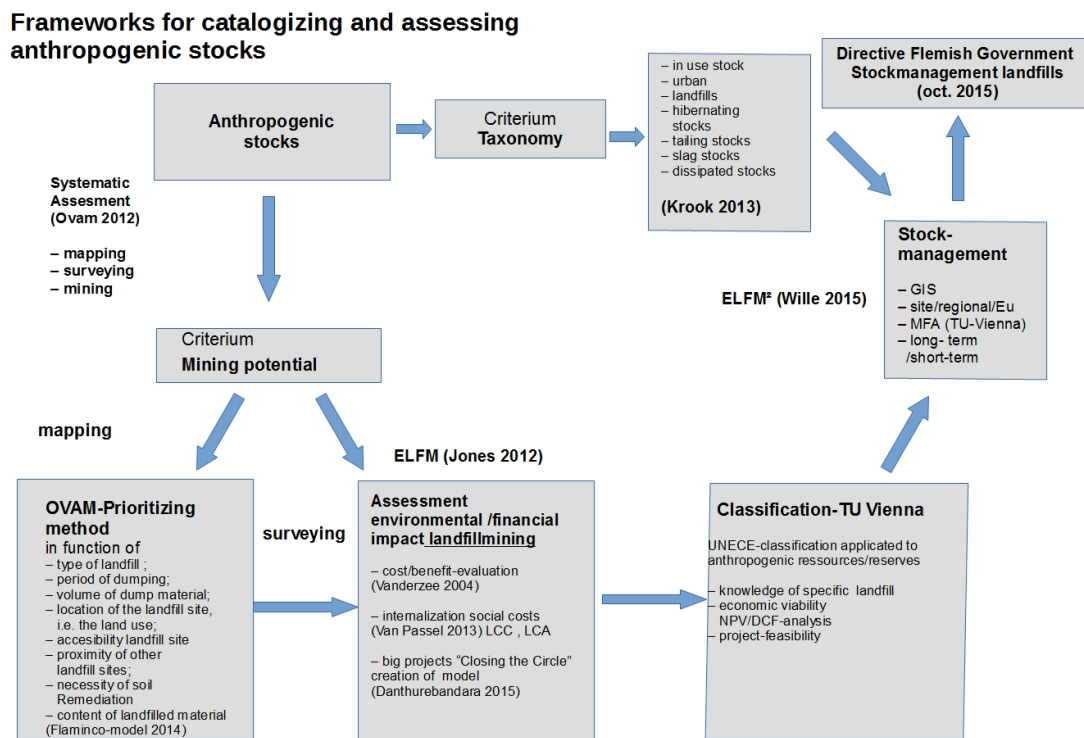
Frameworks for catalogizing and assessing anthropogenic stocks

Anthropogenic stocks

Criterium
Taxonomy

– in use stock
– urban
– landfills
– hibernating stocks
– tailing stocks
– slag stocks
– dissipated stocks

(Krook 2013)

Directive Flemish Government Stockmanagement landfills (oct. 2015)

Systematic Assesment (Ovam 2012)

– mapping
– surveying
– mining

Stock-management

– GIS
– site/regional/Eu
– MFA (TU-Vienna)
– long- term /short-term

ELFM² (Wille 2015)

Criterium
Mining potential

mapping

ELFM (Jones 2012)

OVAM-Prioritizing method
in function of
– type of landfill ;
– period of dumping;
– volume of dump material;
– location of the landfill site, i.e. the land use;
– accesibility landfill site
– proximity of other landfill sites;
– necessity of soil Remediation
– content of landfilled material (Flaminco-model 2014)

surveying

Assessment environmental /financial impact landfillmining

– cost/benefit-evaluation (Vanderzee 2004)

– internalization social costs (Van Passel 2013) LCC , LCA

– big projects "Closing the Circle" creation of model (Danthurebandara 2015)

Classification-TU Vienna

UNECE-classification applicated to anthropogenic ressources/reserves

– knowledge of specific landfill
– economic viability NPV/DCF-analysis
– project-feasibility